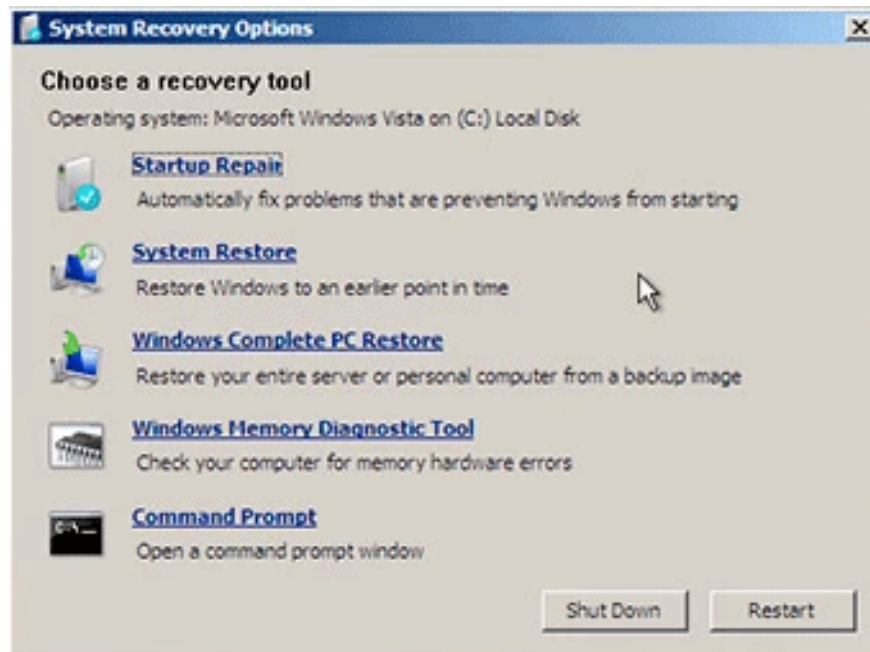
System Recovery Options

X

Choose a recovery tool

Operating system: Microsoft Windows Vista on (C:) Local Disk

Startup Repair

Automatically fix problems that are preventing Windows from starting

System Restore

Restore Windows to an earlier point in time

Windows Complete PC Restore

Restore your entire server or personal computer from a backup image

Windows Memory Diagnostic Tool

Check your computer for memory hardware errors

Command Prompt

Open a command prompt window

Shut Down

Restart